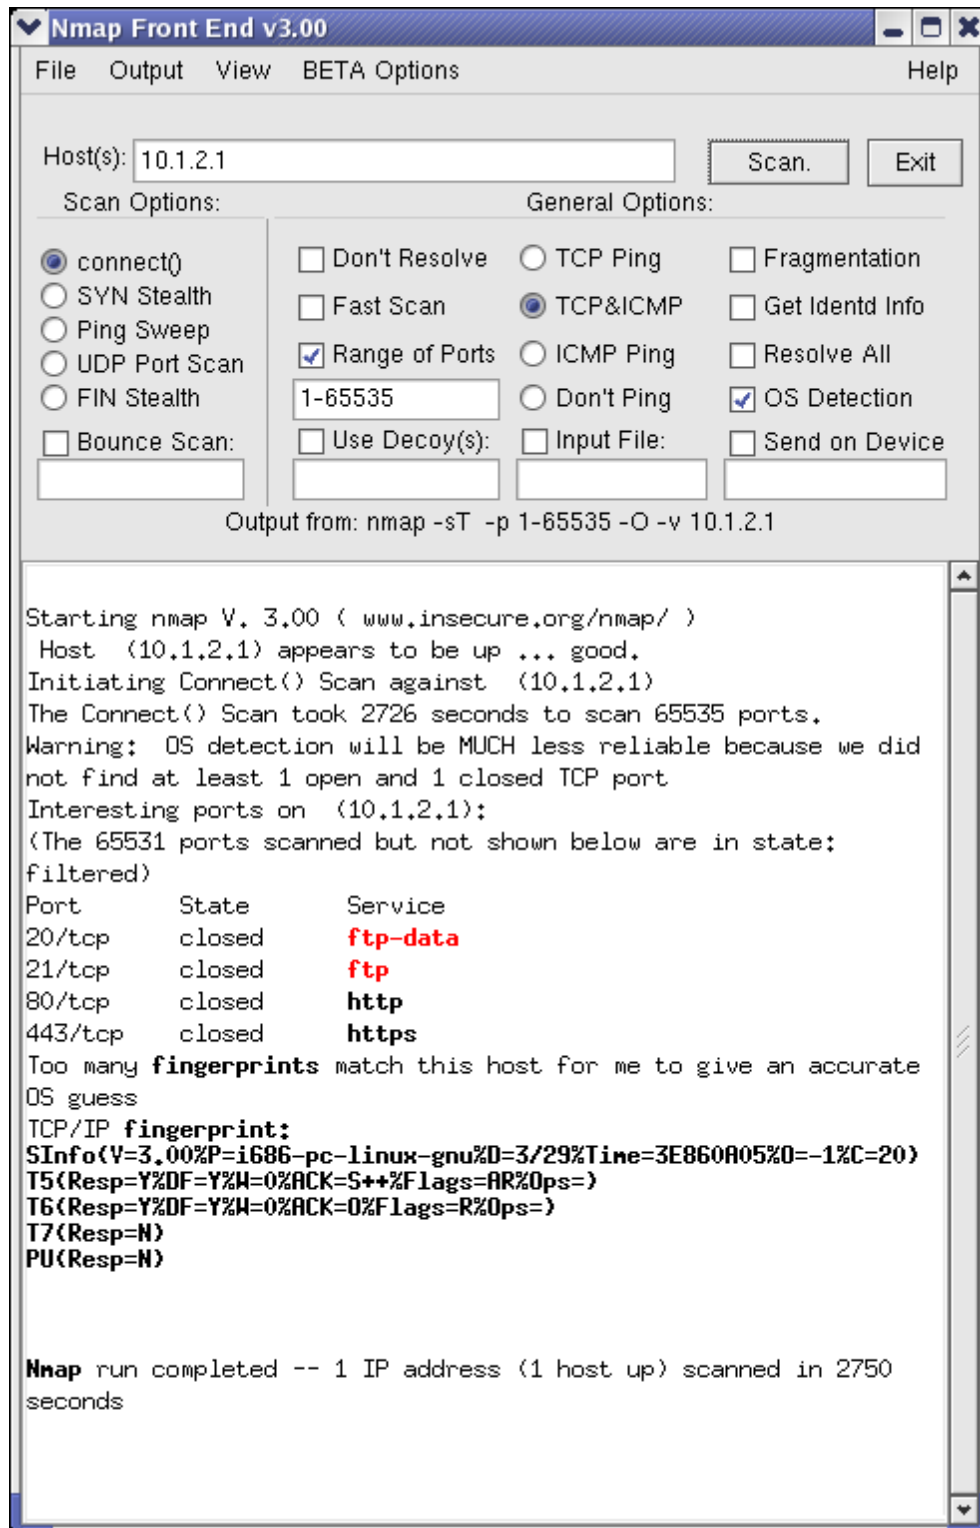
Nmap Front End v3.00

File Output View BETA Options Help

Host(s): 10.1.2.1 Scan. Exit

Scan Options:

connect()
SYN Stealth
Ping Sweep
UDP Port Scan
FIN Stealth
Bounce Scan:

General Options:

Don't Resolve
Fast Scan
Range of Ports
1-65535
Use Decoy(s):

TCP Ping
TCP&ICMP
ICMP Ping
Don't Ping
Input File:

Fragmentation
Get Identd Info
Resolve All
OS Detection
Send on Device

Output from: nmap -sT -p 1-65535 -O -v 10.1.2.1

Starting nmap V. 3.00 ( www.insecure.org/nmap/ )
Host (10.1.2.1) appears to be up ... good.
Initiating Connect() Scan against (10.1.2.1)
The Connect() Scan took 2726 seconds to scan 65535 ports.
Warning: OS detection will be MUCH less reliable because we did not find at least 1 open and 1 closed TCP port
Interesting ports on (10.1.2.1):
(The 65531 ports scanned but not shown below are in state: filtered)

| Port | State | Service |
|---|---|---|
| 20/tcp | closed | ftp-data |
| 21/tcp | closed | ftp |
| 80/tcp | closed | http |
| 443/tcp | closed | https |

Too many fingerprints match this host for me to give an accurate OS guess
TCP/IP fingerprint:
SInfo(V=3.00%P=i686-pc-linux-gnu%D=3/29%Time=3E860A05%O=-1%C=20)
T5(Resp=Y%DF=Y%W=0%ACK=S++%Flags=AR%Ops=)
T6(Resp=Y%DF=Y%W=0%ACK=O%Flags=R%Ops=)
T7(Resp=N)
PU(Resp=N)

Nmap run completed -- 1 IP address (1 host up) scanned in 2750 seconds